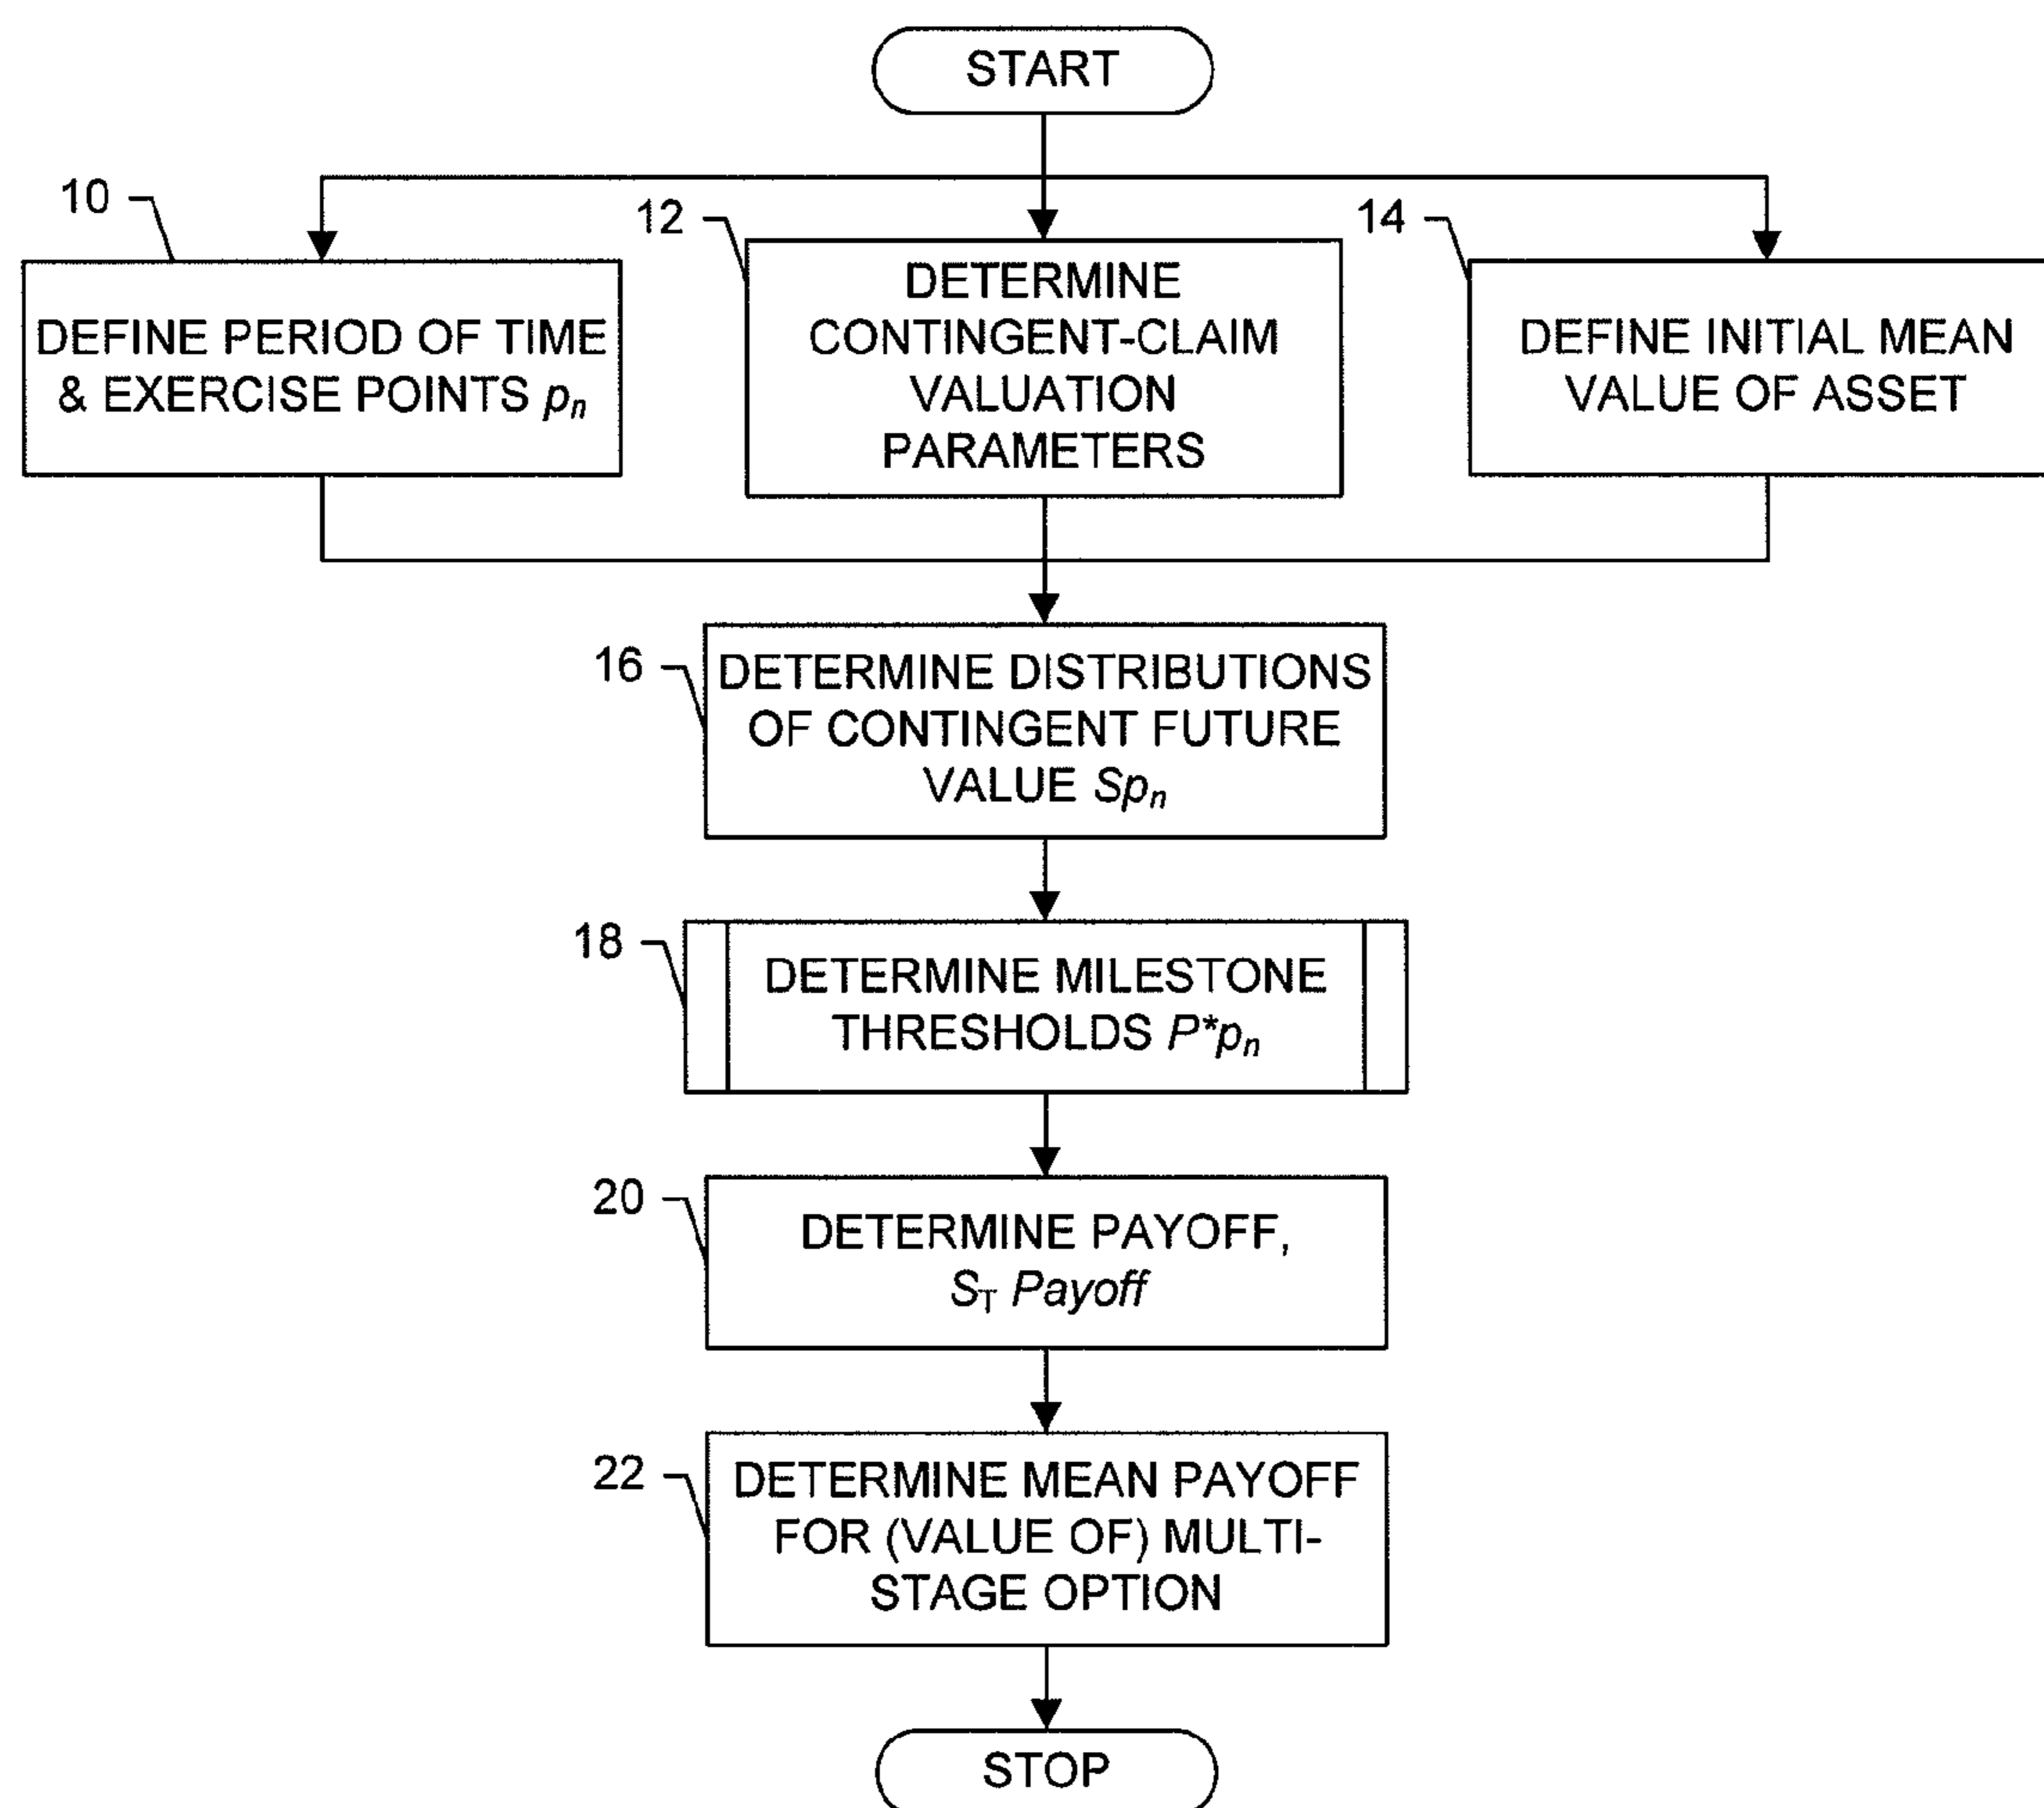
START

10
DEFINE PERIOD OF TIME & EXERCISE POINTS $p_n$

12
DETERMINE CONTINGENT-CLAIM VALUATION PARAMETERS

14
DEFINE INITIAL MEAN VALUE OF ASSET

16
DETERMINE DISTRIBUTIONS OF CONTINGENT FUTURE VALUE $Sp_n$

18
DETERMINE MILESTONE THRESHOLDS $P^*p_n$

20
DETERMINE PAYOFF, $S_T$ Payoff

22
DETERMINE MEAN PAYOFF FOR (VALUE OF) MULTI-STAGE OPTION

STOP